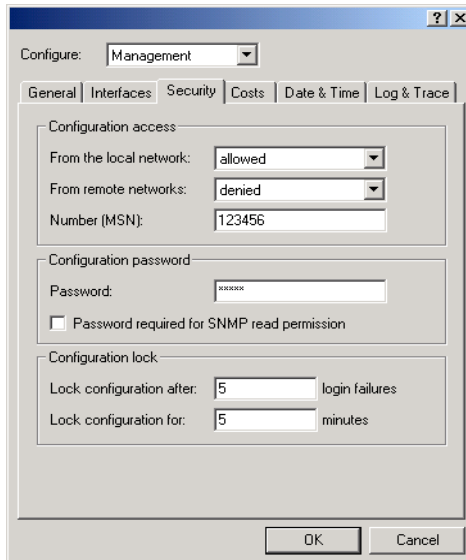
?
×

Configure: Management

General | Interfaces | Security | Costs | Date & Time | Log & Trace

Configuration access

From the local network: allowed

From remote networks: denied

Number (MSN): 123456

Configuration password

Password: *****

Password required for SNMP read permission

Configuration lock

Lock configuration after: 5 login failures

Lock configuration for: 5 minutes

OK

Cancel